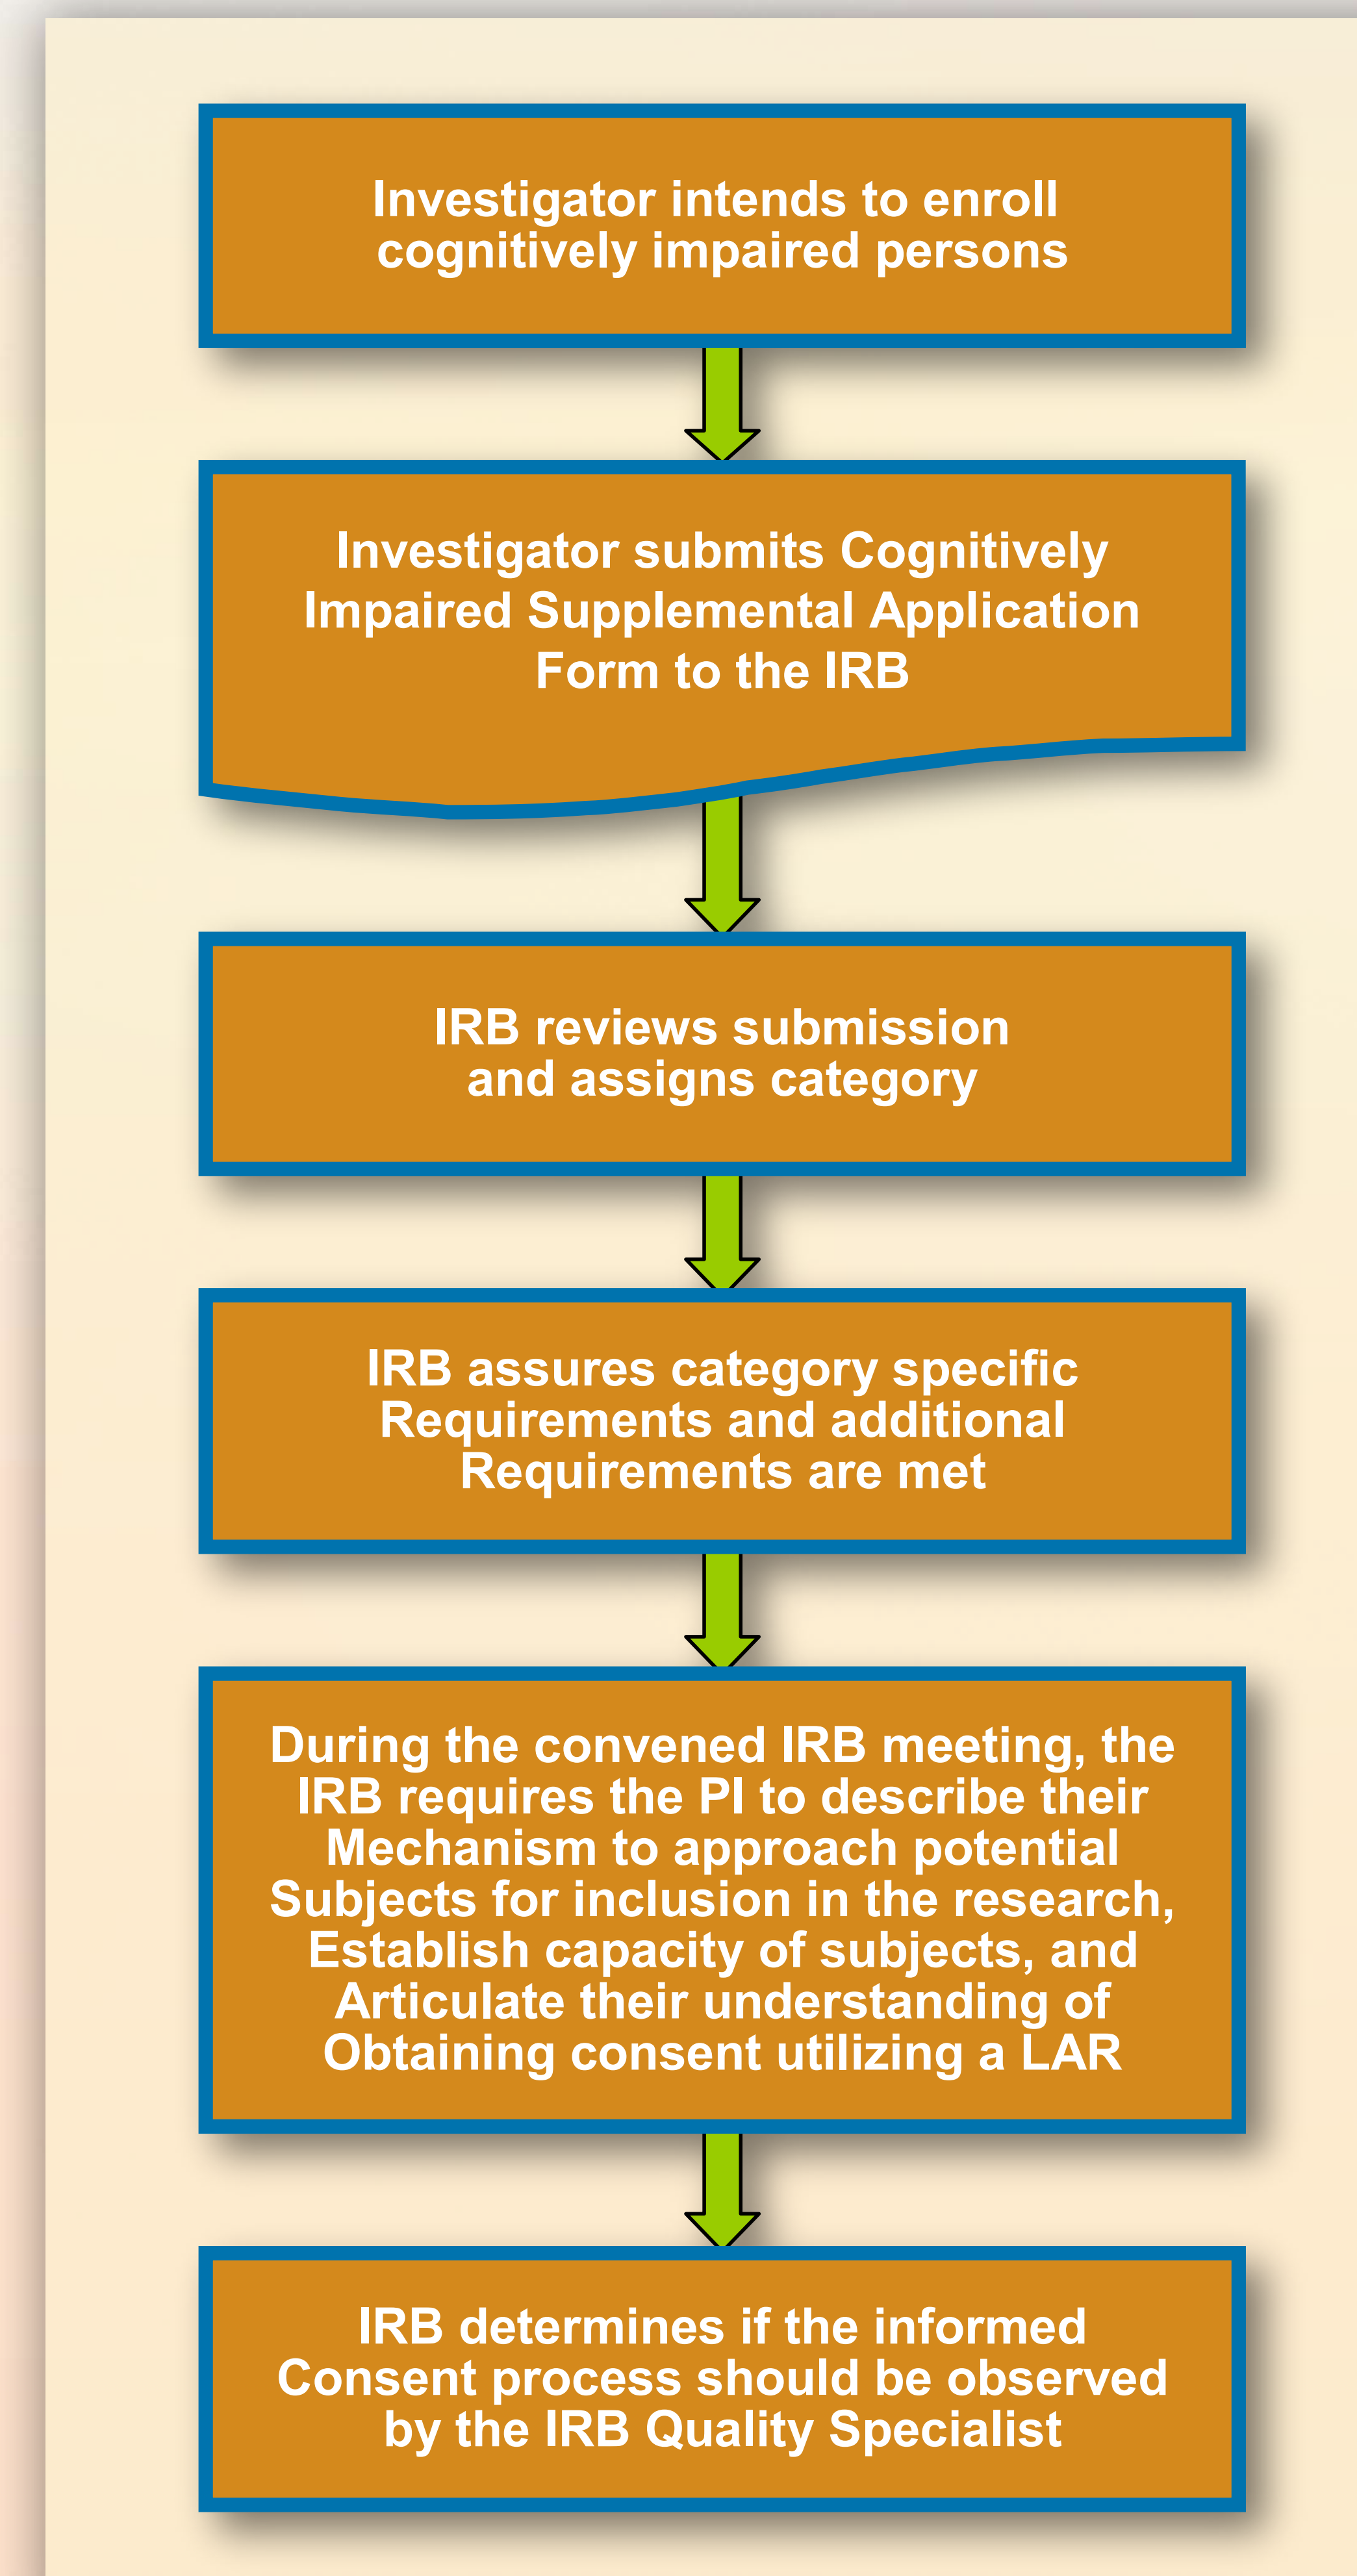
Investigator intends to enroll cognitively impaired persons

Investigator submits Cognitively Impaired Supplemental Application Form to the IRB

IRB reviews submission and assigns category

IRB assures category specific Requirements and additional Requirements are met

During the convened IRB meeting, the IRB requires the PI to describe their Mechanism to approach potential Subjects for inclusion in the research, Establish capacity of subjects, and Articulate their understanding of Obtaining consent utilizing a LAR

IRB determines if the informed Consent process should be observed by the IRB Quality Specialist